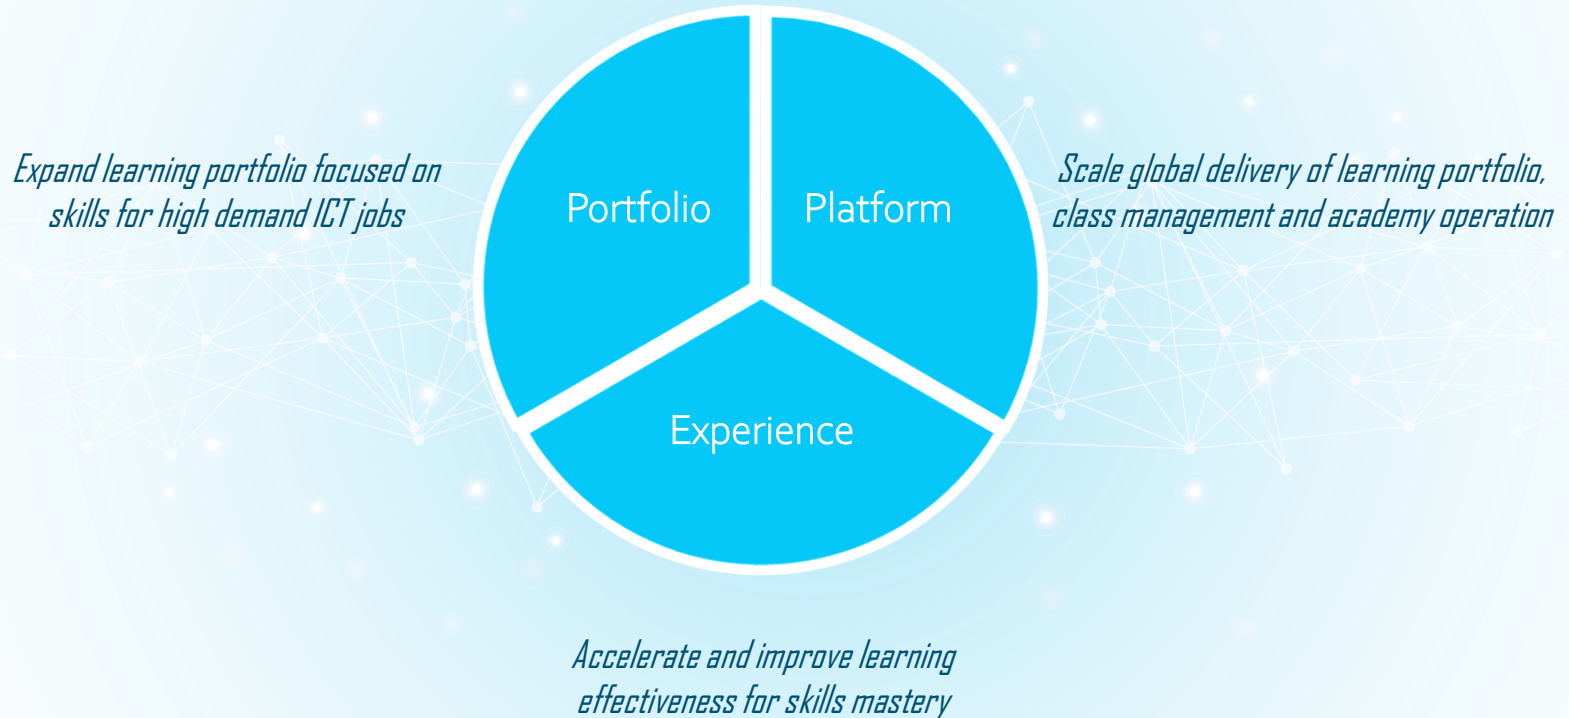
Expand learning portfolio focused on skills for high demand ICT jobs

Portfolio

Platform

Scale global delivery of learning portfolio, class management and academy operation

Experience

Accelerate and improve learning effectiveness for skills mastery